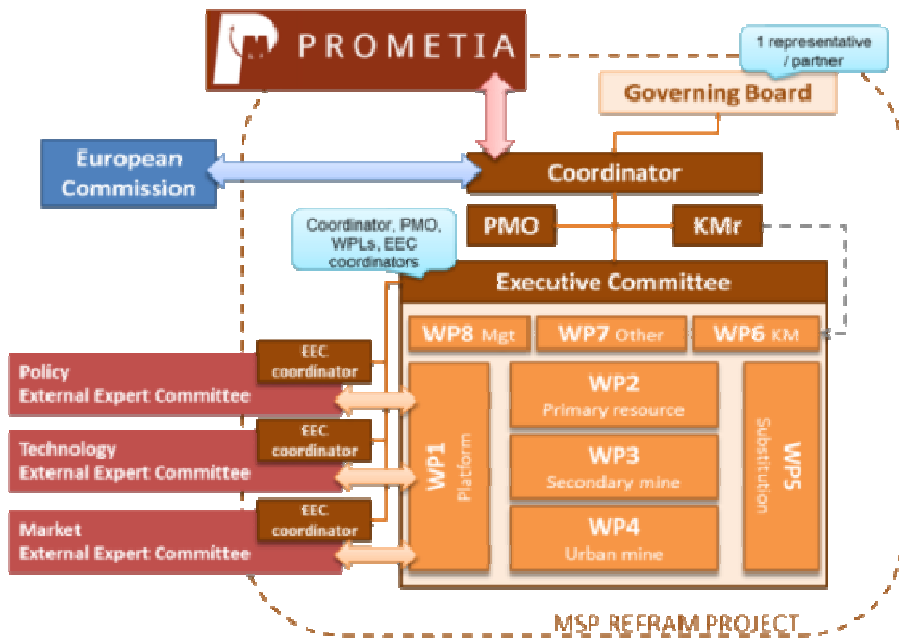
PROMETIA

1 representative / partner

Governing Board

European Commission

Coordinator

PMO

KMr

Coordinator, PMO, WPLs, EEC coordinators

Executive Committee

WP8 Mgt

WP7 Other

WP6 KM

Policy External Expert Committee

EEC coordinator

Technology External Expert Committee

EEC coordinator

Market External Expert Committee

EEC coordinator

WP1 Platform

WP2 Primary resource

WP3 Secondary mine

WP4 Urban mine

WP5 Substitution

MSP REFRAM PROJECT